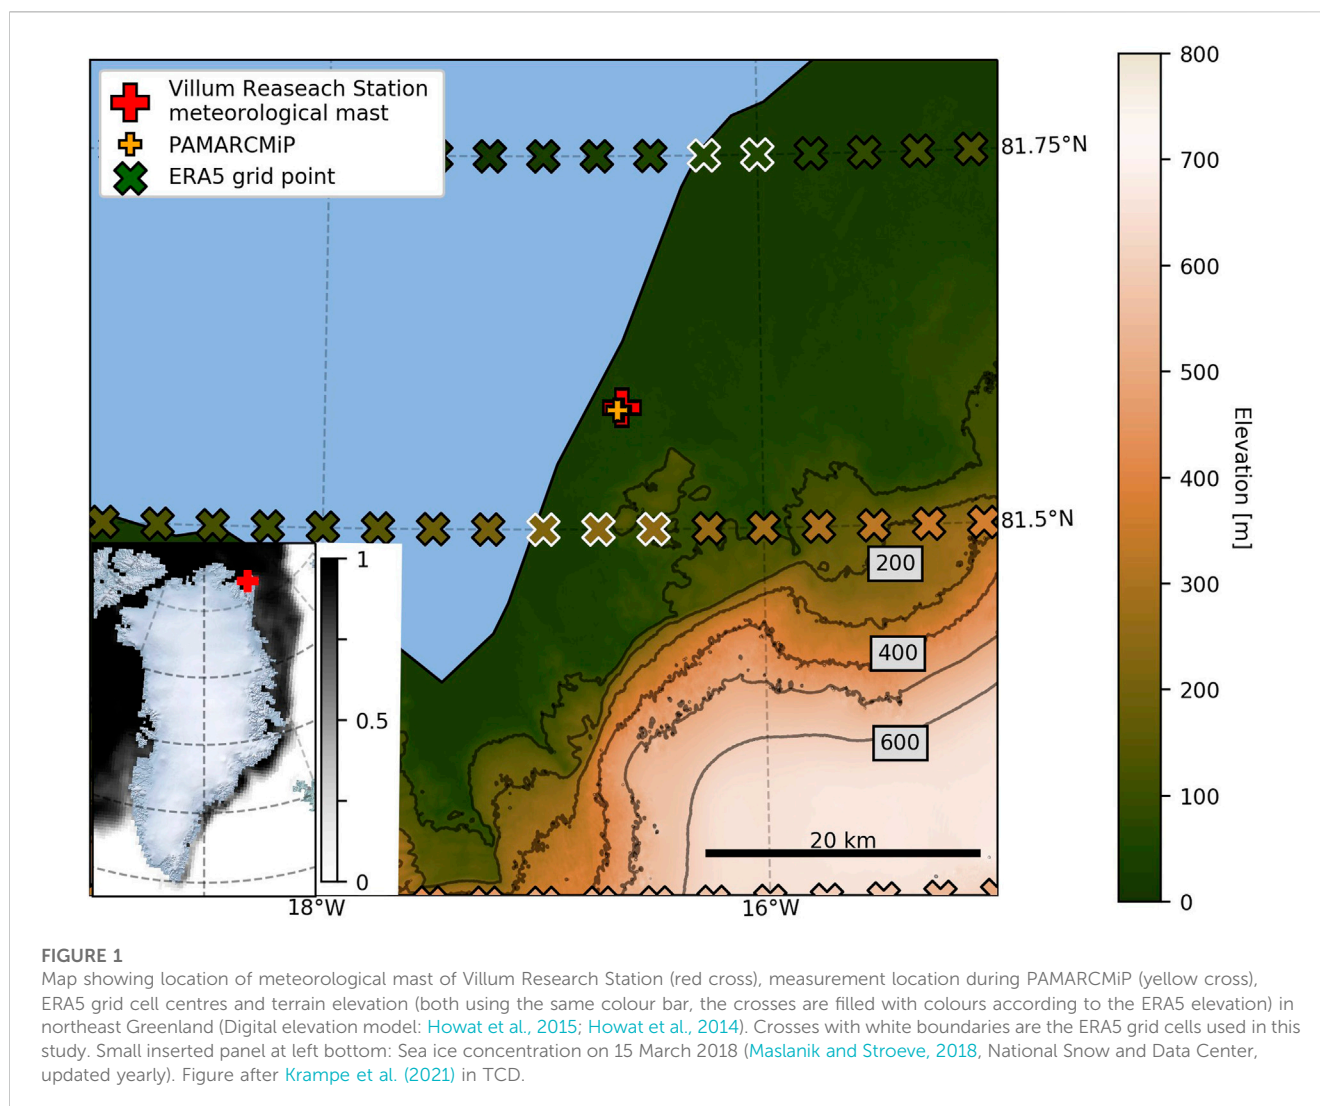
Villum Reaseach Station meteorological mast
PAMARCMiP
ERA5 grid point

81.75°N
81.5°N

1
0.5
0

200
400
600

20 km

18°W
16°W

800
700
600
500
400
300
200
100
0
Elevation [m]

FIGURE 1
Map showing location of meteorological mast of Villum Research Station (red cross), measurement location during PAMARCMiP (yellow cross), ERA5 grid cell centres and terrain elevation (both using the same colour bar, the crosses are filled with colours according to the ERA5 elevation) in northeast Greenland (Digital elevation model: Howat et al., 2015; Howat et al., 2014). Crosses with white boundaries are the ERA5 grid cells used in this study. Small inserted panel at left bottom: Sea ice concentration on 15 March 2018 (Maslanik and Stroeve, 2018, National Snow and Data Center, updated yearly). Figure after Krampe et al. (2021) in TCD.